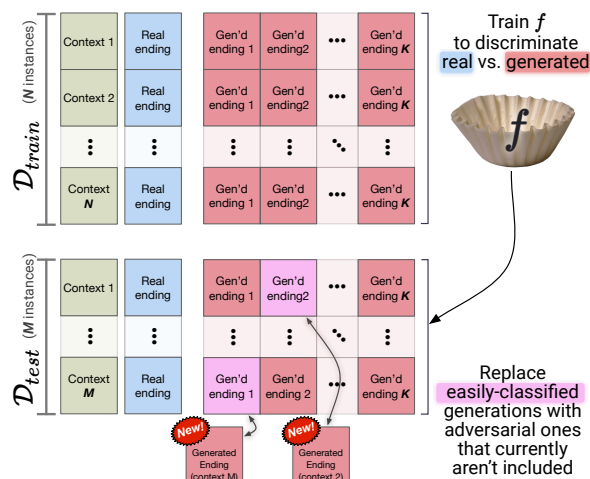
$\mathcal{D}_{train}$ (N instances)

| Context 1 | Real ending | Gen'd ending 1 | Gen'd ending2 | ••• | Gen'd ending K |
|---|---|---|---|---|---|
| Context 2 | Real ending | Gen'd ending 1 | Gen'd ending2 | ••• | Gen'd ending K |
| ⋮ | ⋮ | ⋮ | ⋮ | ⋱ | ⋮ |
| Context N | Real ending | Gen'd ending 1 | Gen'd ending2 | ••• | Gen'd ending K |

Train $f$ to discriminate real vs. generated

$f$

$\mathcal{D}_{test}$ (M instances)

| Context 1 | Real ending | Gen'd ending 1 | Gen'd ending2 | ••• | Gen'd ending K |
|---|---|---|---|---|---|
| ⋮ | ⋮ | ⋮ | ⋮ | ⋱ | ⋮ |
| Context M | Real ending | Gen'd ending 1 | Gen'd ending 2 | ••• | Gen'd ending K |

New! Generated Ending (context M)

New! Generated Ending (context 2)

Replace easily-classified generations with adversarial ones that currently aren't included